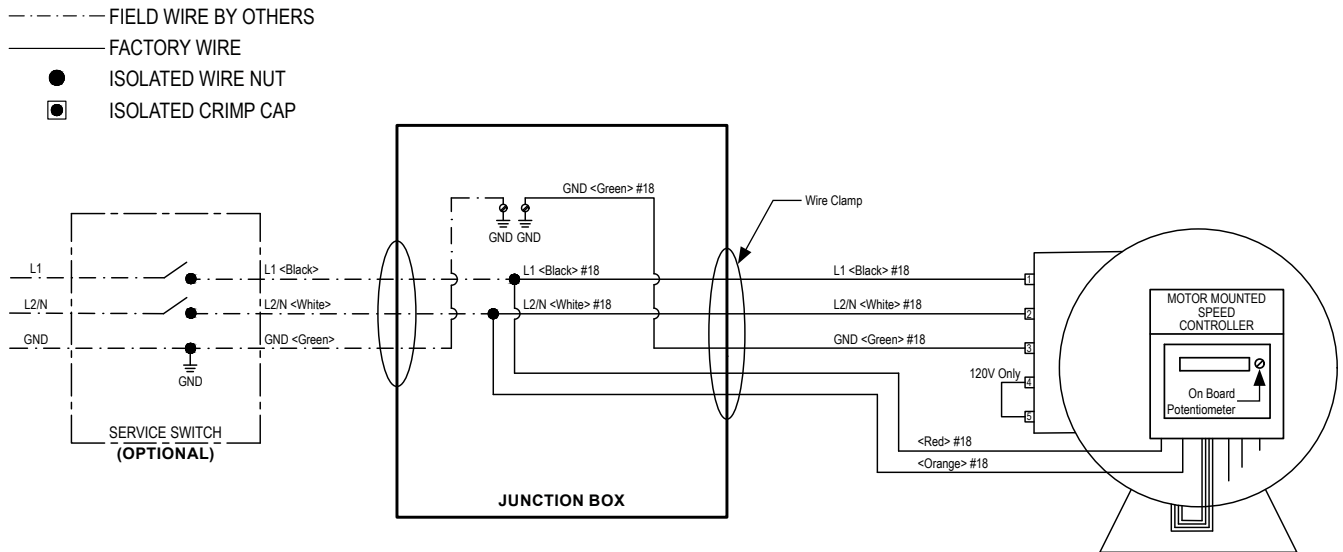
FIELD WIRE BY OTHERS
FACTORY WIRE
ISOLATED WIRE NUT
ISOLATED CRIMP CAP

GND <Green> #18
Wire Clamp
GND GND
L1
L1 <Black>
L1 <Black> #18
L1 <Black> #18
1
L2/N
L2/N <White>
L2/N <White> #18
L2/N <White> #18
2
MOTOR MOUNTED SPEED CONTROLLER
GND
GND <Green>
GND <Green> #18
3
GND
120V Only
4
5
On Board Potentiometer
SERVICE SWITCH
(OPTIONAL)
<Red> #18
<Orange> #18
JUNCTION BOX